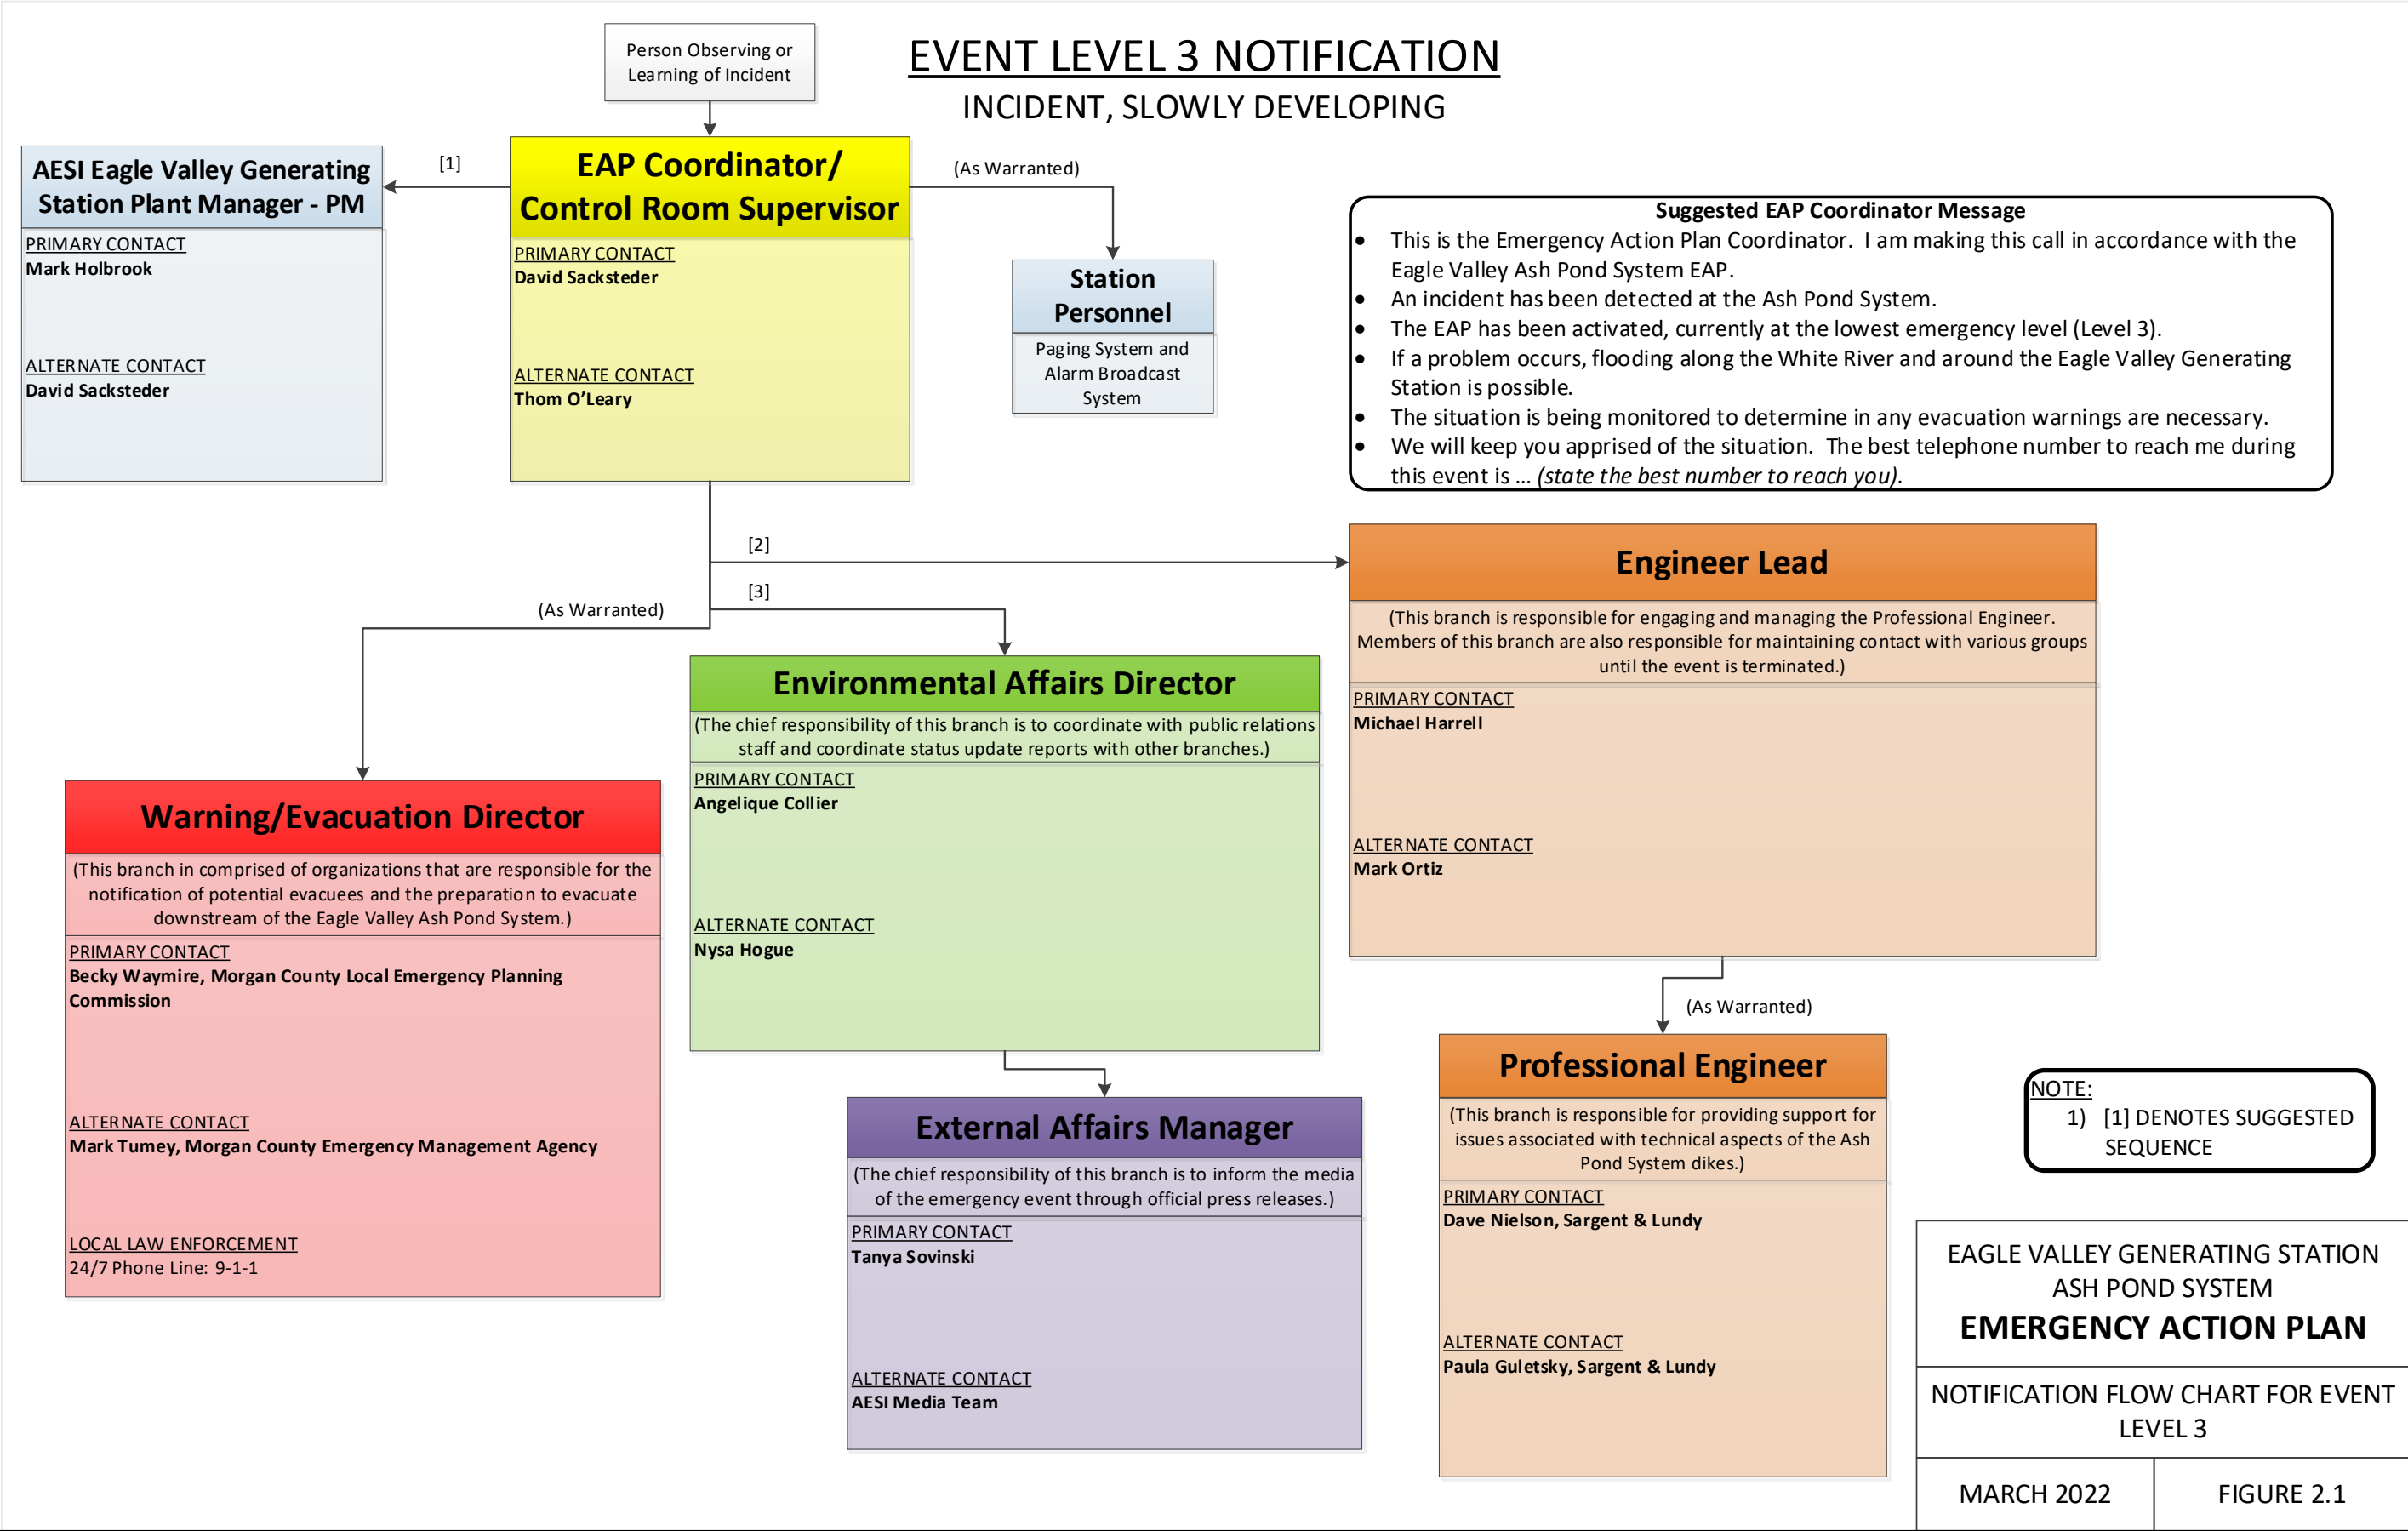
Person Observing or Learning of Incident

EVENT LEVEL 3 NOTIFICATION
INCIDENT, SLOWLY DEVELOPING

AESI Eagle Valley Generating Station Plant Manager - PM
PRIMARY CONTACT
Mark Holbrook
ALTERNATE CONTACT
David Sacksteder

[1]

EAP Coordinator/ Control Room Supervisor
PRIMARY CONTACT
David Sacksteder
ALTERNATE CONTACT
Thom O'Leary

(As Warranted)

Station Personnel
Paging System and Alarm Broadcast System

Suggested EAP Coordinator Message
• This is the Emergency Action Plan Coordinator. I am making this call in accordance with the Eagle Valley Ash Pond System EAP.
• An incident has been detected at the Ash Pond System.
• The EAP has been activated, currently at the lowest emergency level (Level 3).
• If a problem occurs, flooding along the White River and around the Eagle Valley Generating Station is possible.
• The situation is being monitored to determine in any evacuation warnings are necessary.
• We will keep you apprised of the situation. The best telephone number to reach me during this event is ... (state the best number to reach you).

[2]
[3]
(As Warranted)

Engineer Lead
(This branch is responsible for engaging and managing the Professional Engineer. Members of this branch are also responsible for maintaining contact with various groups until the event is terminated.)
PRIMARY CONTACT
Michael Harrell
ALTERNATE CONTACT
Mark Ortiz

Environmental Affairs Director
(The chief responsibility of this branch is to coordinate with public relations staff and coordinate status update reports with other branches.)
PRIMARY CONTACT
Angelique Collier
ALTERNATE CONTACT
Nysa Hogue

Warning/Evacuation Director
(This branch in comprised of organizations that are responsible for the notification of potential evacuees and the preparation to evacuate downstream of the Eagle Valley Ash Pond System.)
PRIMARY CONTACT
Becky Waymire, Morgan County Local Emergency Planning Commission
ALTERNATE CONTACT
Mark Tumey, Morgan County Emergency Management Agency
LOCAL LAW ENFORCEMENT
24/7 Phone Line: 9-1-1

(As Warranted)

Professional Engineer
(This branch is responsible for providing support for issues associated with technical aspects of the Ash Pond System dikes.)
PRIMARY CONTACT
Dave Nielson, Sargent & Lundy
ALTERNATE CONTACT
Paula Guletsky, Sargent & Lundy

External Affairs Manager
(The chief responsibility of this branch is to inform the media of the emergency event through official press releases.)
PRIMARY CONTACT
Tanya Sovinski
ALTERNATE CONTACT
AESI Media Team

NOTE:
1) [1] DENOTES SUGGESTED SEQUENCE

EAGLE VALLEY GENERATING STATION
ASH POND SYSTEM
EMERGENCY ACTION PLAN
NOTIFICATION FLOW CHART FOR EVENT LEVEL 3
MARCH 2022
FIGURE 2.1